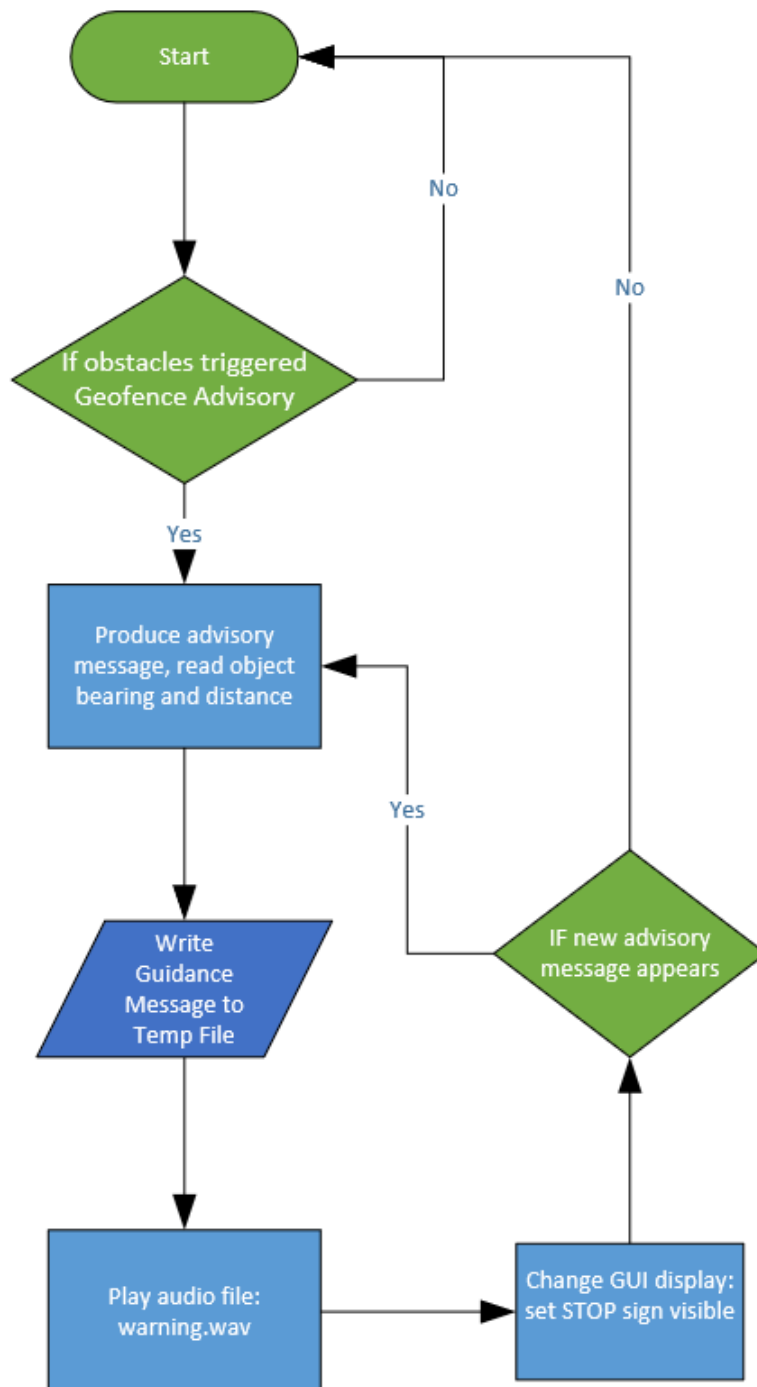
Start

No

No

If obstacles triggered Geofence Advisory

Yes

Produce advisory message, read object bearing and distance

Yes

IF new advisory message appears

Write Guidance Message to Temp File

Play audio file: warning.wav

Change GUI display: set STOP sign visible